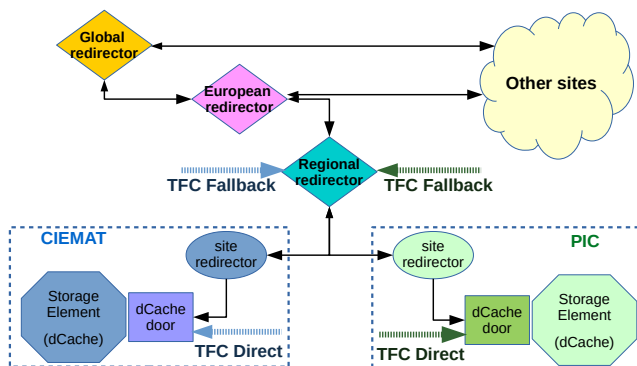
Global redirector

European redirector

Other sites

TFC Fallback

Regional redirector

TFC Fallback

CIEMAT

site redirector

Storage Element (dCache)

dCache door

TFC Direct

PIC

site redirector

dCache door

Storage Element (dCache)

TFC Direct